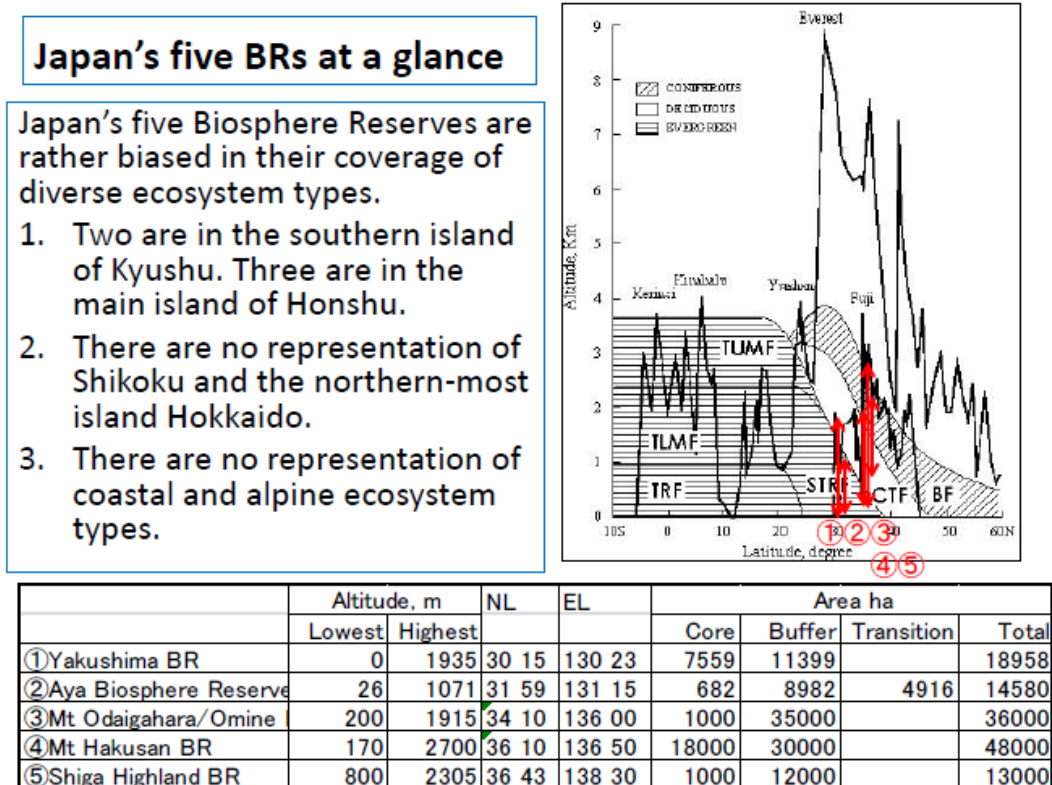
Japan's five BRs at a glance

Japan's five Biosphere Reserves are rather biased in their coverage of diverse ecosystem types.

1. Two are in the southern island of Kyushu. Three are in the main island of Honshu.
2. There are no representation of Shikoku and the northern-most island Hokkaido.
3. There are no representation of coastal and alpine ecosystem types.

Everest
9
8
7
6
5
4
3
2
1
0
CONIFEROUS
DECIDUOUS
EVERGREEN
Altitude, Km
Kinabalu
Kerinci
Yushan
Fuji
TUMF
TLMF
TRF
STRF
CTF
BF
10S
0
10
20
30
40
50
60N
Latitude, degree
①②③
④⑤

| | Altitude, m | | NL | EL | Area ha | | | |
|---|---|---|---|---|---|---|---|---|
| | Lowest | Highest | | | Core | Buffer | Transition | Total |
| ①Yakushima BR | 0 | 1935 | 30 15 | 130 23 | 7559 | 11399 | | 18958 |
| ②Aya Biosphere Reserve | 26 | 1071 | 31 59 | 131 15 | 682 | 8982 | 4916 | 14580 |
| ③Mt Odaigahara/Omine | 200 | 1915 | 34 10 | 136 00 | 1000 | 35000 | | 36000 |
| ④Mt Hakusan BR | 170 | 2700 | 36 10 | 136 50 | 18000 | 30000 | | 48000 |
| ⑤Shiga Highland BR | 800 | 2305 | 36 43 | 138 30 | 1000 | 12000 | | 13000 |